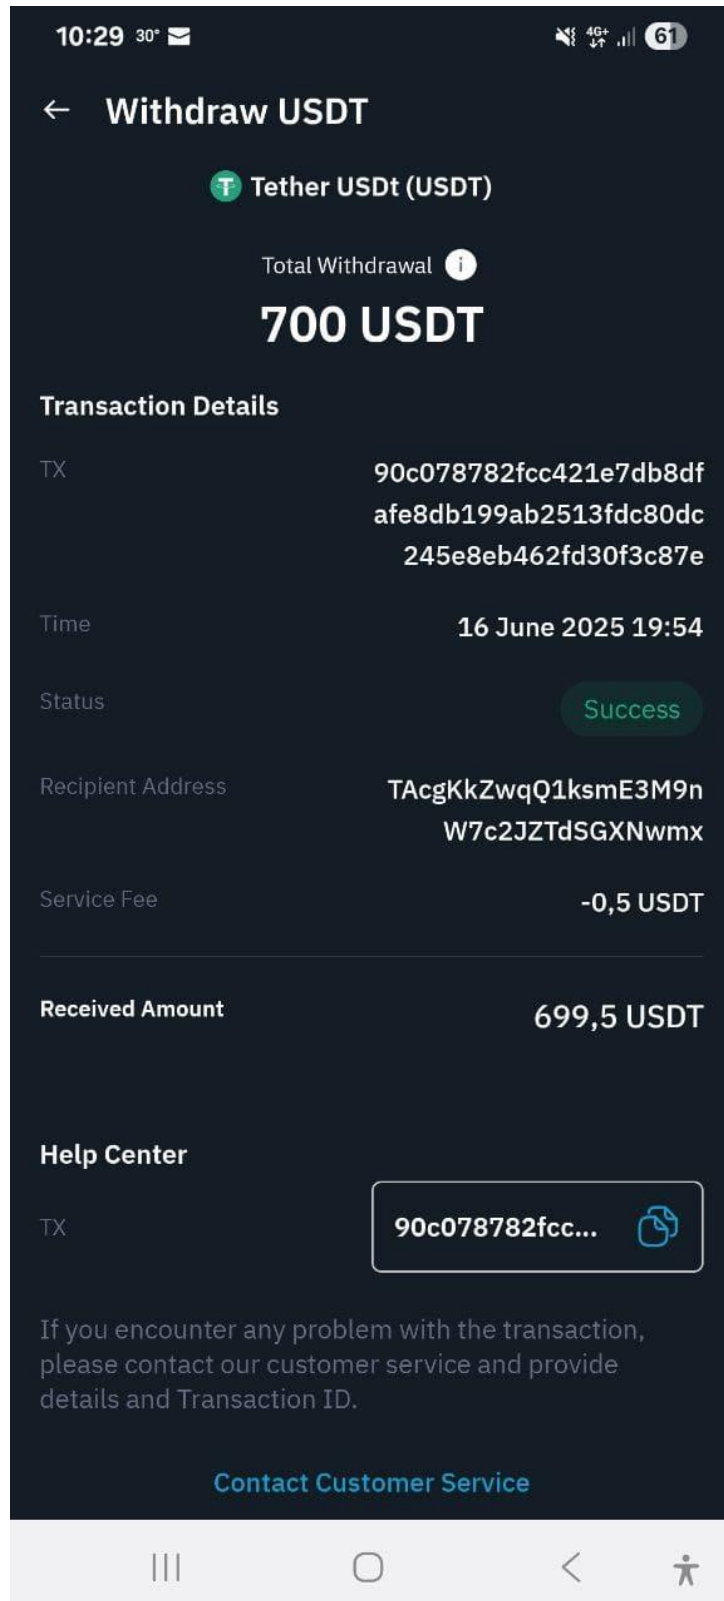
10:29 30° 4G+ 61

← Withdraw USDT

Tether USDt (USDT)

Total Withdrawal

700 USDT

Transaction Details

TX 90c078782fcc421e7db8dfafe8db199ab2513fdc80dc245e8eb462fd30f3c87e

Time 16 June 2025 19:54

Status Success

Recipient Address TAcgKkZwqQ1ksmE3M9nW7c2JZTdSGXNwmx

Service Fee -0,5 USDT

Received Amount 699,5 USDT

Help Center

TX 90c078782fcc...

If you encounter any problem with the transaction, please contact our customer service and provide details and Transaction ID.

Contact Customer Service